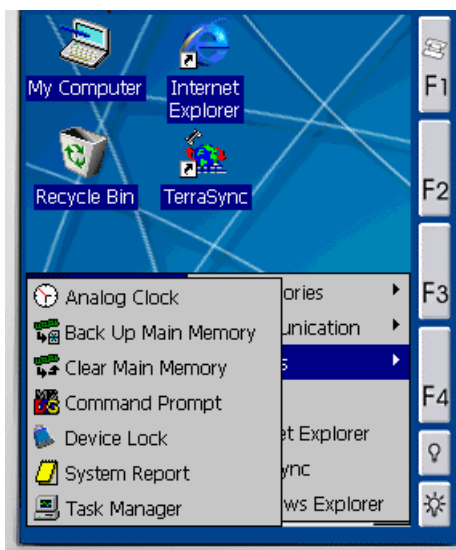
My Computer
Internet Explorer
Recycle Bin
TerraSync
F1
F2
F3
F4
Analog Clock
Back Up Main Memory
Clear Main Memory
Command Prompt
Device Lock
System Report
Task Manager
ories
unication
s
et Explorer
ync
ws Explorer